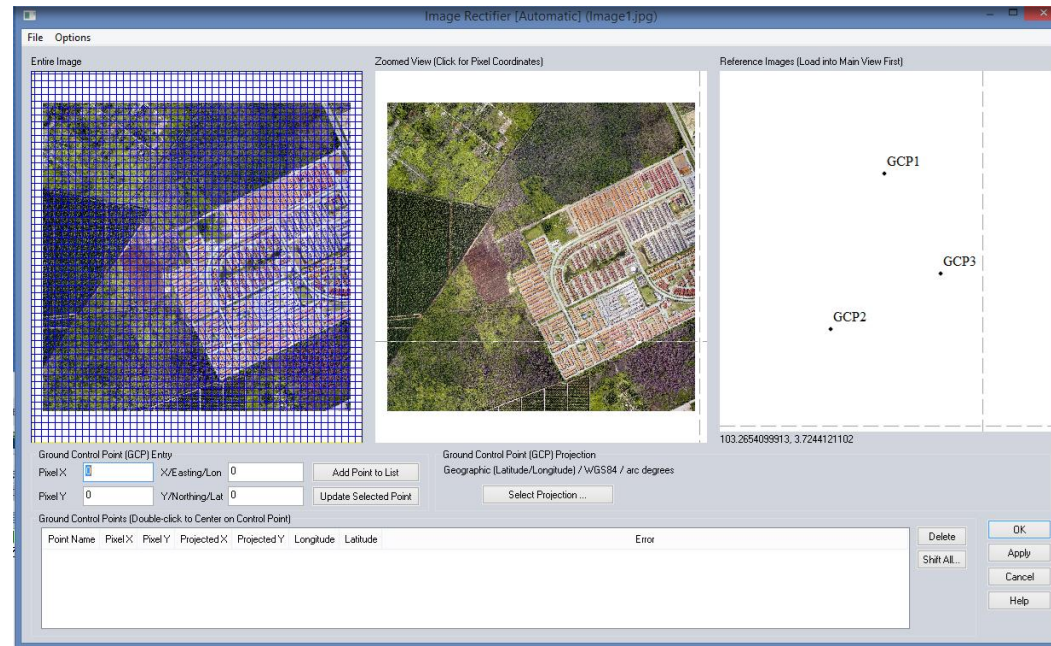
Image Rectifier [Automatic] (Image1.jpg)

File Options

Entire Image

Zoomed View (Click for Pixel Coordinates)

Reference Images (Load into Main View First)

GCP1

GCP3

GCP2

103.2654099913, 3.7244121102

Ground Control Point (GCP) Entry

Pixel X 0

X/Easting/Lon 0

Add Point to List

Pixel Y 0

Y/Northing/Lat 0

Update Selected Point

Ground Control Point (GCP) Projection

Geographic (Latitude/Longitude) / WGS84 / arc degrees

Select Projection ...

Ground Control Points (Double-click to Center on Control Point)

| Point Name | Pixel X | Pixel Y | Projected X | Projected Y | Longitude | Latitude | Error |
|---|---|---|---|---|---|---|---|

Delete

Shift All...

OK

Apply

Cancel

Help